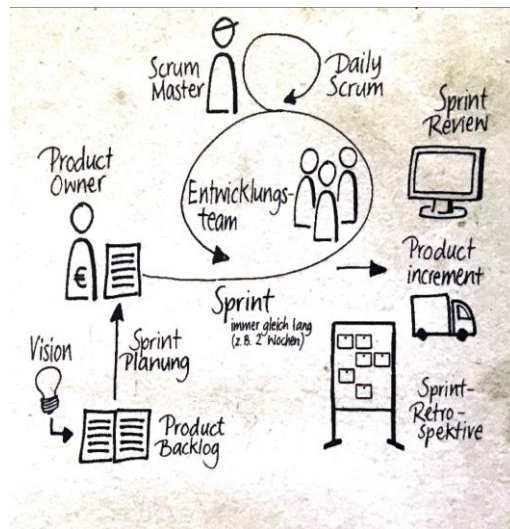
Scrum Master

Daily Scrum

Sprint Review

Product Owner

Entwicklungsteam

€

Product increment

Sprint
immer gleich lang (z.B. 2 Wochen)

Vision

Sprint Planung

Product Backlog

Sprint-Retrospektive